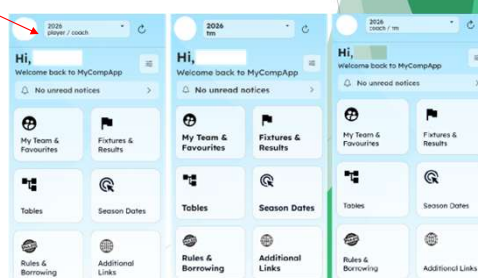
2026
player / coach

Hi,
Welcome back to MyCompApp

No unread notices

My Team & Favourites

Fixtures & Results

Tables

Season Dates

Rules & Borrowing

Additional Links

2026
tm

Hi,
Welcome back to MyCompApp

No unread notices

My Team & Favourites

Fixtures & Results

Tables

Season Dates

Rules & Borrowing

Additional Links

2026
coach / tm

Hi,
Welcome back to MyCompApp

No unread notices

My Team & Favourites

Fixtures & Results

Tables

Season Dates

Rules & Borrowing

Additional Links